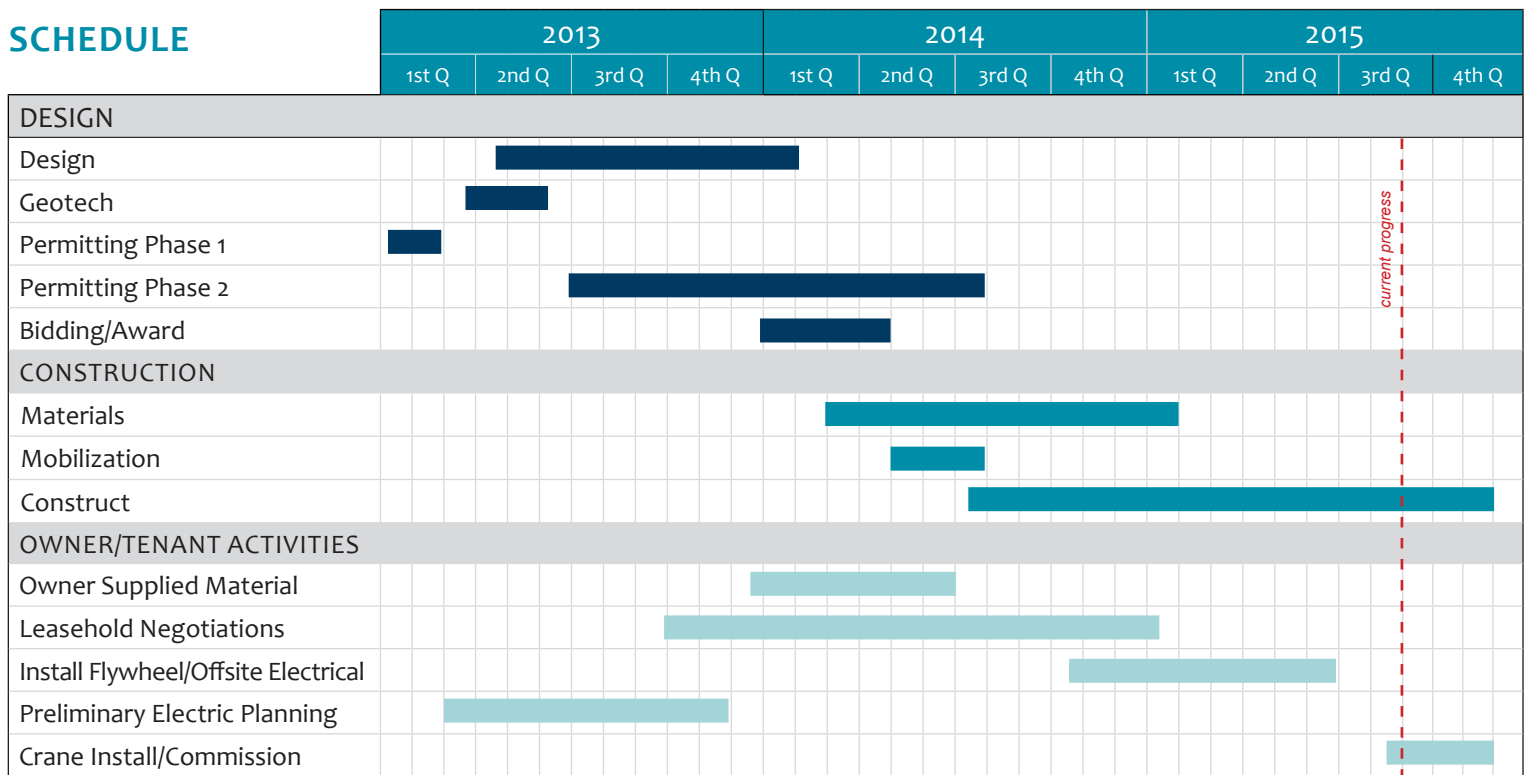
SCHEDULE

| | 2013 | | | | 2014 | | | | 2015 | | | |
|---|---|---|---|---|---|---|---|---|---|---|---|---|
| | 1st Q | 2nd Q | 3rd Q | 4th Q | 1st Q | 2nd Q | 3rd Q | 4th Q | 1st Q | 2nd Q | 3rd Q | 4th Q |
| DESIGN | | | | | | | | | | | | |
| Design | | | | | | | | | | | | |
| Geotech | | | | | | | | | | | | |
| Permitting Phase 1 | | | | | | | | | | | | |
| Permitting Phase 2 | | | | | | | | | | | | |
| Bidding/Award | | | | | | | | | | | | |
| CONSTRUCTION | | | | | | | | | | | | |
| Materials | | | | | | | | | | | | |
| Mobilization | | | | | | | | | | | | |
| Construct | | | | | | | | | | | | |
| OWNER/TENANT ACTIVITIES | | | | | | | | | | | | |
| Owner Supplied Material | | | | | | | | | | | | |
| Leasehold Negotiations | | | | | | | | | | | | |
| Install Flywheel/Offsite Electrical | | | | | | | | | | | | |
| Preliminary Electric Planning | | | | | | | | | | | | |
| Crane Install/Commission | | | | | | | | | | | | |

current progress